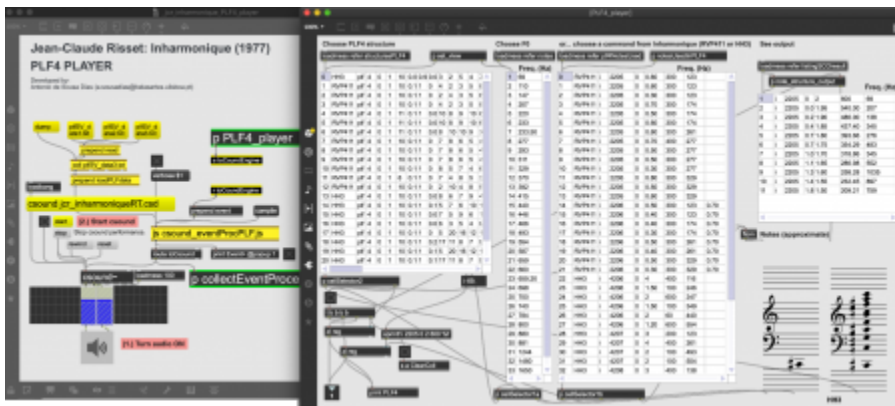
[PLF4_player]

Jean-Claude Risset: Inharmonique (1977)

PLF4 PLAYER

Developed by:
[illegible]

p PLF4_player

csound_jcr_inharmoniqueRT.csd

[1] Start csound

Stop csound performance

p csound_eventProcPLF.js

p collectEventProce

[1] Turn audio ON

Choose PLF4 structure

Choose F0

or... choose a command from Inharmonique (RVP411 or HHD)

See output

Freq. (Hz)

Freq. (Hz)

Freq. (Hz)

Notes (approximate)